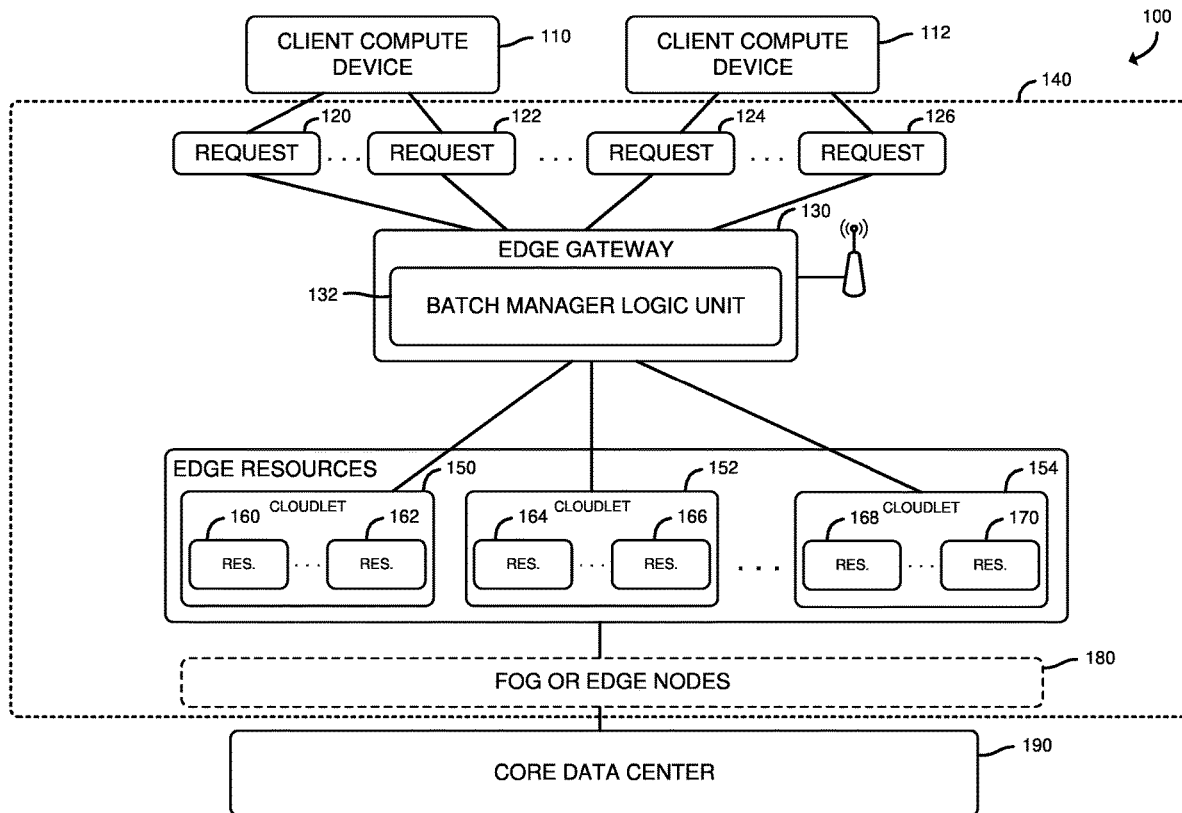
100

CLIENT COMPUTE DEVICE 110

CLIENT COMPUTE DEVICE 112

140

120 REQUEST . . . 122 REQUEST . . . 124 REQUEST . . . 126 REQUEST

130

EDGE GATEWAY

132 BATCH MANAGER LOGIC UNIT

EDGE RESOURCES

150 CLOUDLET
160 RES. . . . 162 RES.

152 CLOUDLET
164 RES. . . . 166 RES.

. . .

154 CLOUDLET
168 RES. . . . 170 RES.

FOG OR EDGE NODES 180

CORE DATA CENTER 190